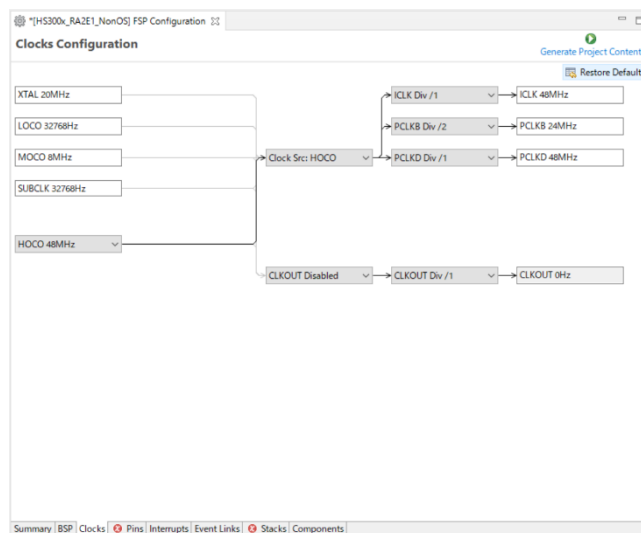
*[HS300x_RA2E1_NonOS] FSP Configuration

Clocks Configuration

Generate Project Content

Restore Default

XTAL 20MHz

LOCO 32768Hz

MOCO 8MHz

SUBCLK 32768Hz

HOCO 48MHz

Clock Src: HOCO

ICLK Div /1

ICLK 48MHz

PCLKB Div /2

PCLKB 24MHz

PCLKD Div /1

PCLKD 48MHz

CLKOUT Disabled

CLKOUT Div /1

CLKOUT 0Hz

Summary BSP Clocks Pins Interrupts Event Links Stacks Components